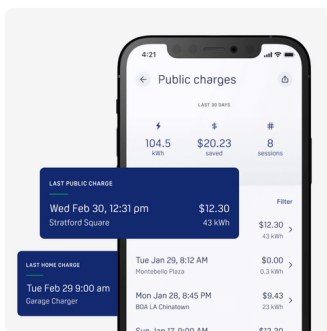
4:21

Public charges

LAST 30 DAYS

104.5
kWh

$20.23
saved

8
sessions

LAST PUBLIC CHARGE

Wed Feb 30, 12:31 pm
Stratford Square

$12.30
43 kWh

Filter

$12.30
43 kWh

LAST HOME CHARGE

Tue Feb 29 9:00 am
Garage Charger

Tue Jan 29, 8:12 AM
Montebello Plaza

$0.00
0.3 kWh

Mon Jan 28, 8:45 PM
BOA LA Chinatown

$9.43
23 kWh

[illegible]